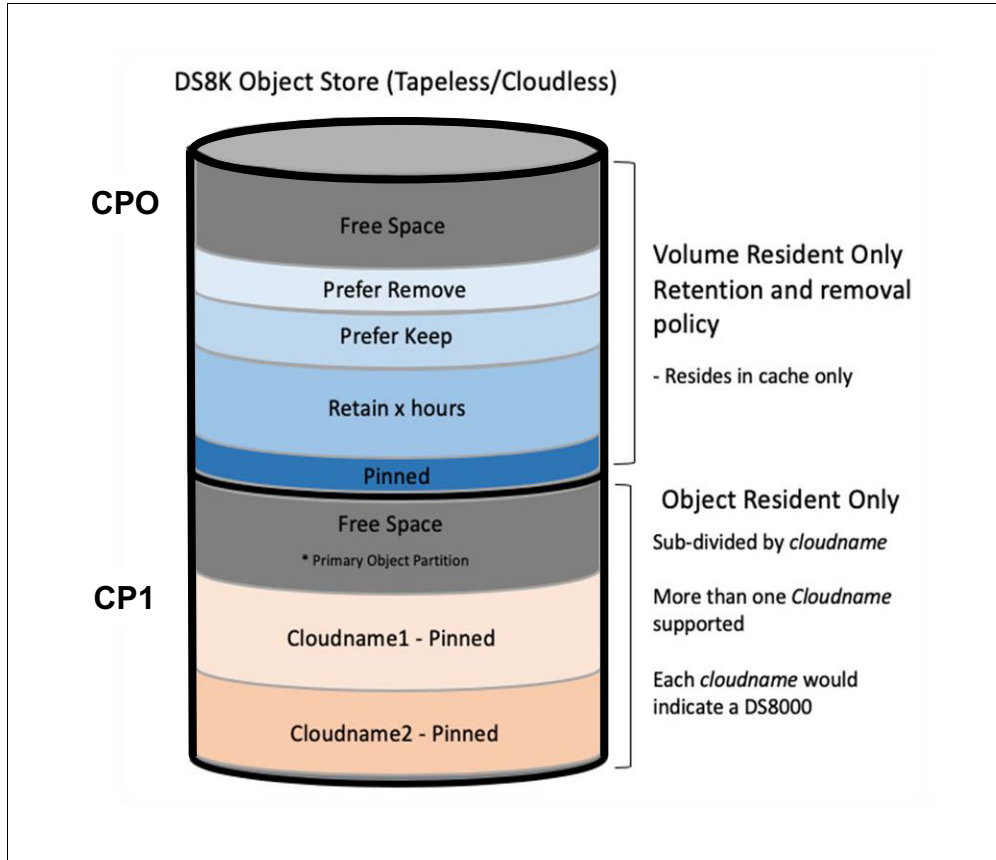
DS8K Object Store (Tapeless/Cloudless)

CPO

Free Space

Prefer Remove

Prefer Keep

Retain x hours

Pinned

Volume Resident Only Retention and removal policy

- Resides in cache only

CP1

Free Space

* Primary Object Partition

Cloudname1 - Pinned

Cloudname2 - Pinned

Object Resident Only

Sub-divided by *cloudname*

More than one *Cloudname* supported

Each *cloudname* would indicate a DS8000